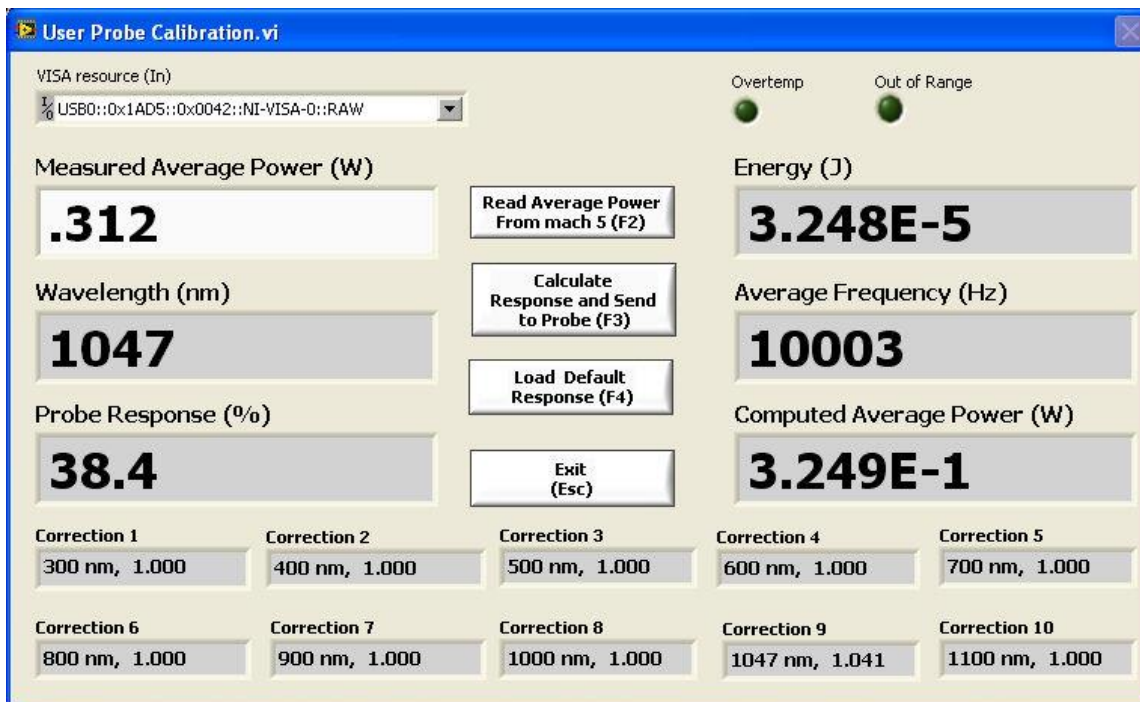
User Probe Calibration.vi

VISA resource (In)
USB0::0x1AD5::0x0042::NI-VISA-0::RAW

Overtemp

Out of Range

Measured Average Power (W)
.312

Read Average Power From mach 5 (F2)

Energy (J)
3.248E-5

Wavelength (nm)
1047

Calculate Response and Send to Probe (F3)

Average Frequency (Hz)
10003

Probe Response (%)
38.4

Load Default Response (F4)

Computed Average Power (W)
3.249E-1

Exit (Esc)

Correction 1
300 nm, 1.000

Correction 2
400 nm, 1.000

Correction 3
500 nm, 1.000

Correction 4
600 nm, 1.000

Correction 5
700 nm, 1.000

Correction 6
800 nm, 1.000

Correction 7
900 nm, 1.000

Correction 8
1000 nm, 1.000

Correction 9
1047 nm, 1.041

Correction 10
1100 nm, 1.000